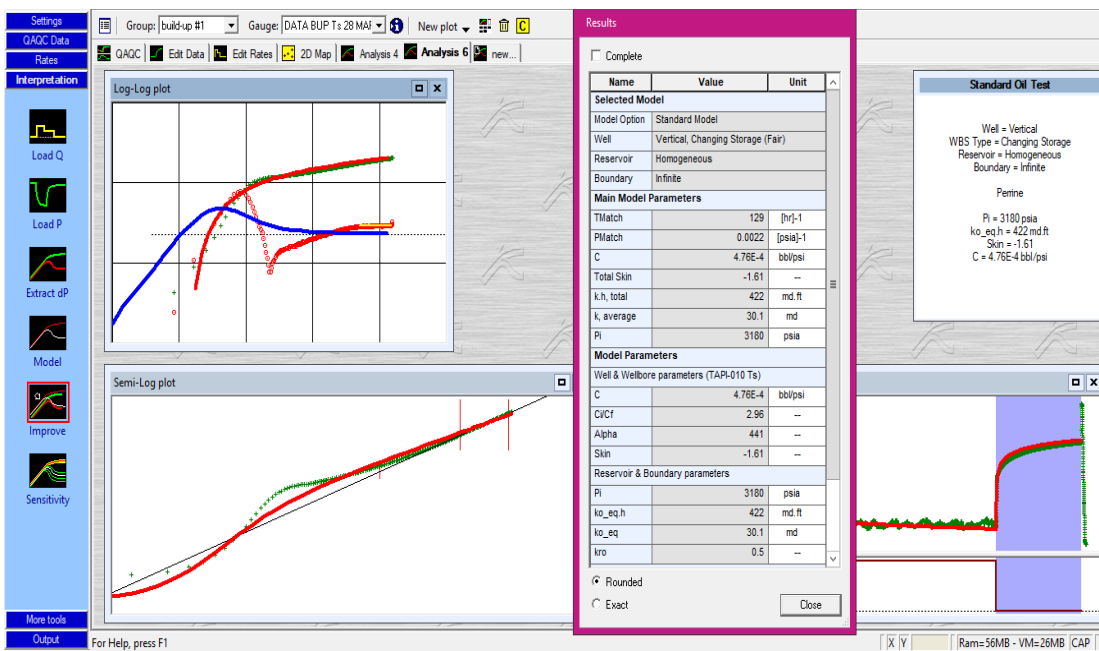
Settings
QAQC Data
Rates
Interpretation

Load Q
Load P
Extract dP
Model
Improve
Sensitivity

More tools
Output

Group: build-up #1 Gauge: DATA BUP Ts 28 MAF New plot C

QAQC Edit Data Edit Rates 2D Map Analysis 4 Analysis 6 new...

Log-Log plot

Semi-Log plot

Results

Complete

| Name | Value | Unit |
|---|---|---|
| **Selected Model** | | |
| Model Option | Standard Model | |
| Well | Vertical, Changing Storage (Fair) | |
| Reservoir | Homogeneous | |
| Boundary | Infinite | |
| **Main Model Parameters** | | |
| TMatch | 129 | [hr]-1 |
| PMatch | 0.0022 | [psia]-1 |
| C | 4.76E-4 | bbl/psi |
| Total Skin | -1.61 | -- |
| k.h, total | 422 | md.ft |
| k, average | 30.1 | md |
| Pi | 3180 | psia |
| **Model Parameters** | | |
| Well & Wellbore parameters (TAPI-010 Ts) | | |
| C | 4.76E-4 | bbl/psi |
| Ci/Cf | 2.96 | -- |
| Alpha | 441 | -- |
| Skin | -1.61 | -- |
| Reservoir & Boundary parameters | | |
| Pi | 3180 | psia |
| ko_eq.h | 422 | md.ft |
| ko_eq | 30.1 | md |
| kro | 0.5 | -- |

Rounded
Exact
Close

Standard Oil Test

Well = Vertical
WBS Type = Changing Storage
Reservoir = Homogeneous
Boundary = Infinite

Perrine

Pi = 3180 psia
ko_eq.h = 422 md.ft
Skin = -1.61
C = 4.76E-4 bbl/psi

For Help, press F1
X Y Ram=56MB - VM=26MB CAP